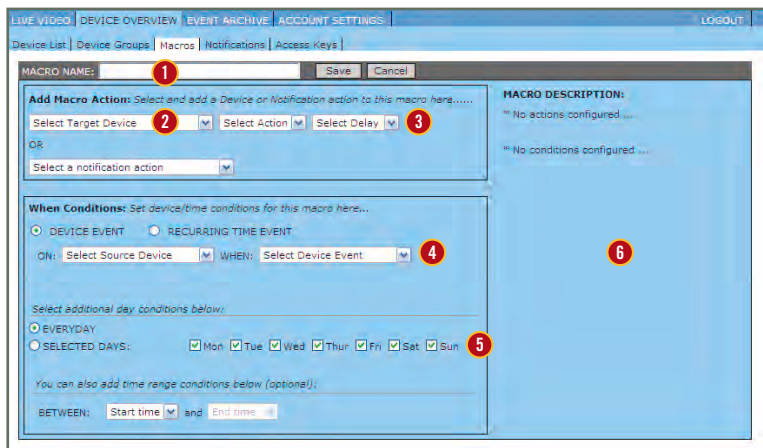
LIVE VIDEO | DEVICE OVERVIEW | EVENT ARCHIVE | ACCOUNT SETTINGS | LOGOUT

Device List | Device Groups | Macros | Notifications | Access Keys |

MACRO NAME: 1 Save Cancel

Add Macro Action: Select and add a Device or Notification action to this macro here......

Select Target Device 2 Select Action Select Delay 3

OR

Select a notification action

When Conditions: Set device/time conditions for this macro here...

DEVICE EVENT RECURRING TIME EVENT

ON: Select Source Device WHEN: Select Device Event 4

Select additional day conditions below:

EVERYDAY

SELECTED DAYS: Mon Tue Wed Thur Fri Sat Sun 5

You can also add time range conditions below (optional):

BETWEEN: Start time and End time

MACRO DESCRIPTION:

** No actions configured ...

** No conditions configured ...

6